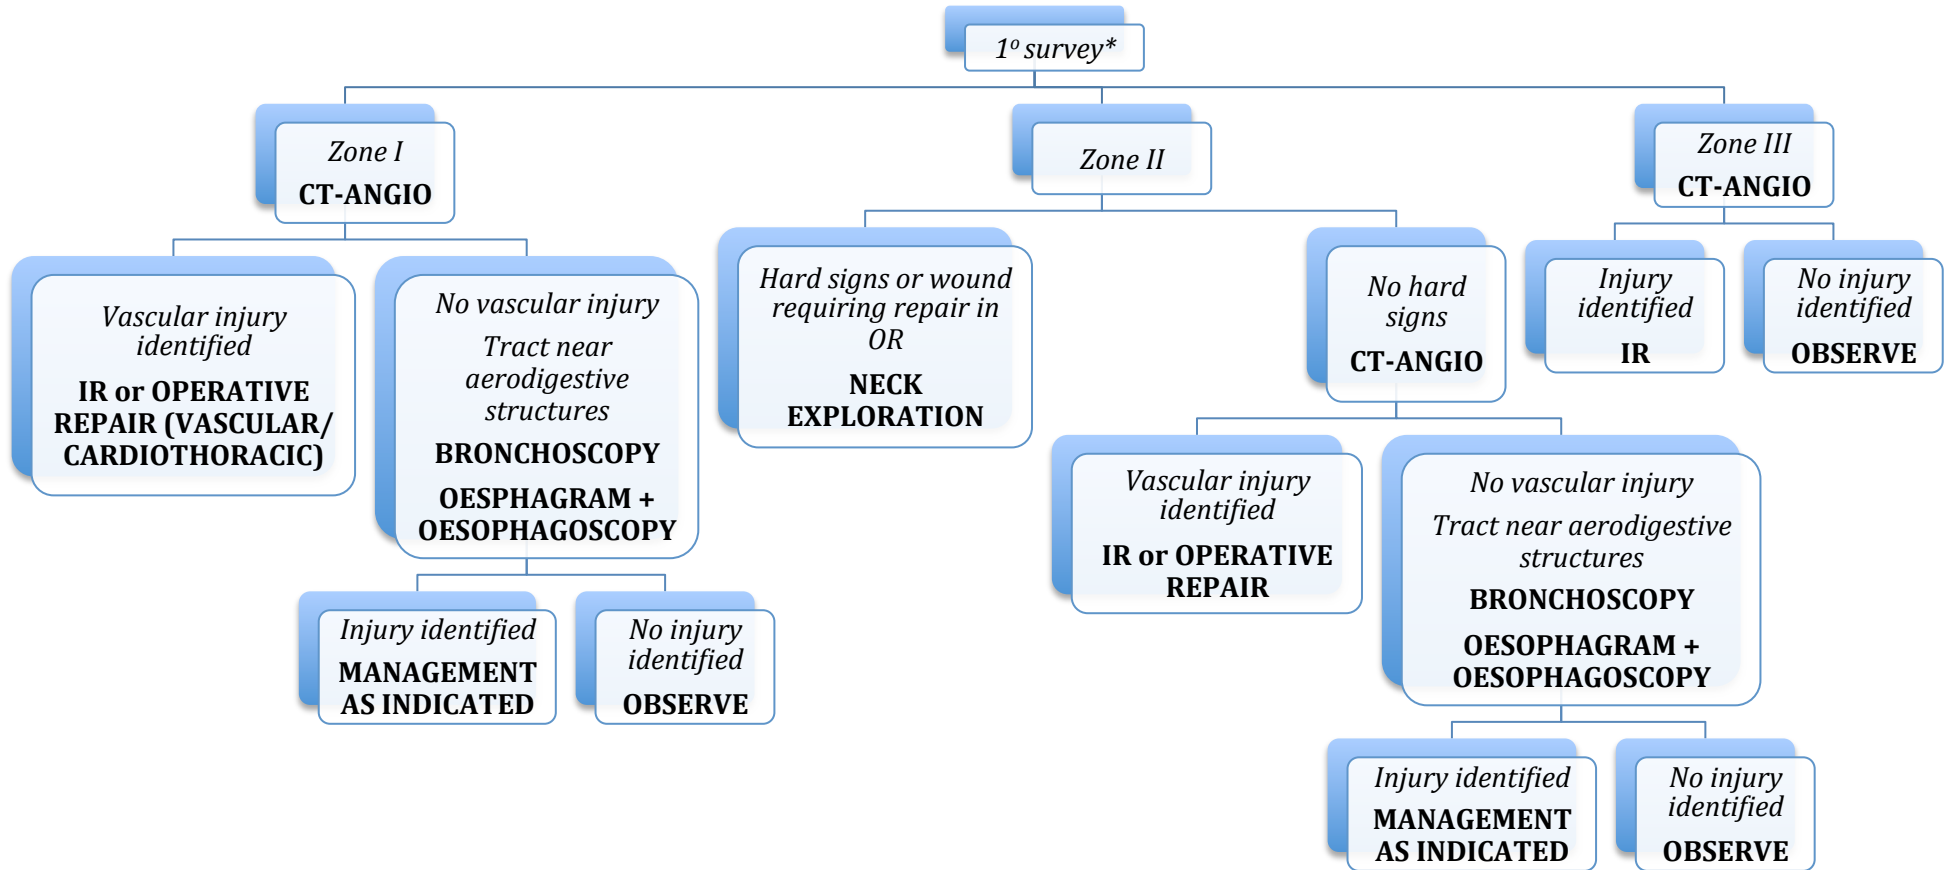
$1^o$ survey*

Zone I
CT-ANGIO

Vascular injury identified
IR or OPERATIVE REPAIR (VASCULAR/ CARDIOTHORACIC)

No vascular injury
Tract near aerodigestive structures
BRONCHOSCOPY
OESPHAGRAM + OESOPHAGOSCOPY

Injury identified
MANAGEMENT AS INDICATED

No injury identified
OBSERVE

Zone II

Hard signs or wound requiring repair in OR
NECK EXPLORATION

No hard signs
CT-ANGIO

Vascular injury identified
IR or OPERATIVE REPAIR

No vascular injury
Tract near aerodigestive structures
BRONCHOSCOPY
OESOPHAGRAM + OESOPHAGOSCOPY

Injury identified
MANAGEMENT AS INDICATED

No injury identified
OBSERVE

Zone III
CT-ANGIO

Injury identified
IR

No injury identified
OBSERVE